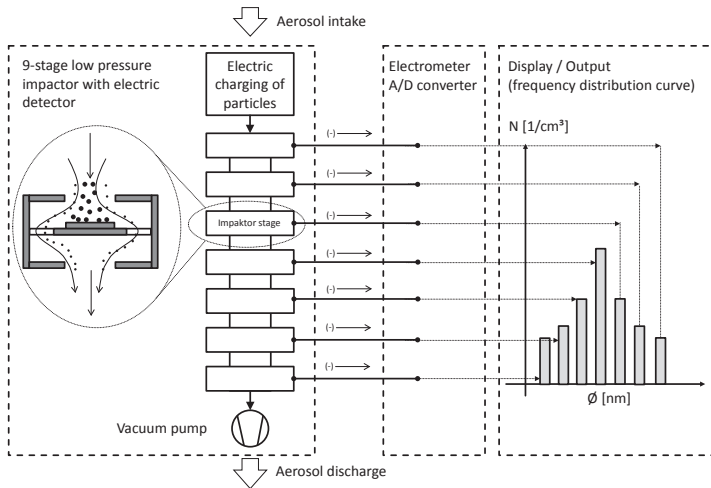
Aerosol intake

9-stage low pressure impactor with electric detector

Electric charging of particles

Electrometer A/D converter

Display / Output (frequency distribution curve)

N [1/cm³]

(-)

(-)

Impaktor stage

(-)

(-)

(-)

(-)

(-)

(-)

Ø [nm]

Vacuum pump

Aerosol discharge